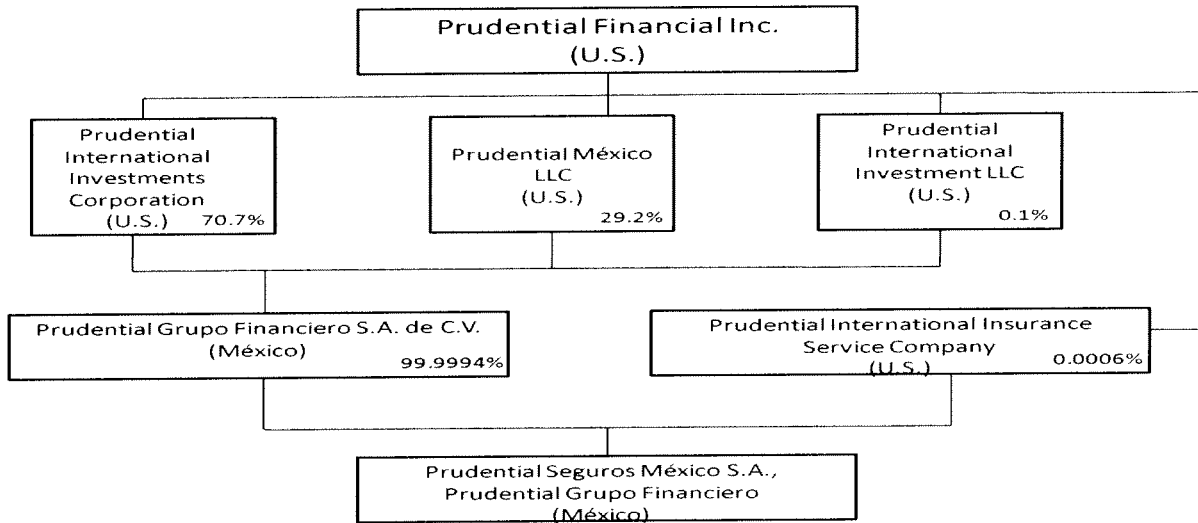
Prudential Financial Inc.
(U.S.)

Prudential International Investments Corporation
(U.S.) 70.7%

Prudential México LLC
(U.S.)
29.2%

Prudential International Investment LLC
(U.S.)
0.1%

Prudential Grupo Financiero S.A. de C.V.
(México)
99.9994%

Prudential International Insurance Service Company
(U.S.)
0.0006%

Prudential Seguros México S.A., Prudential Grupo Financiero
(México)